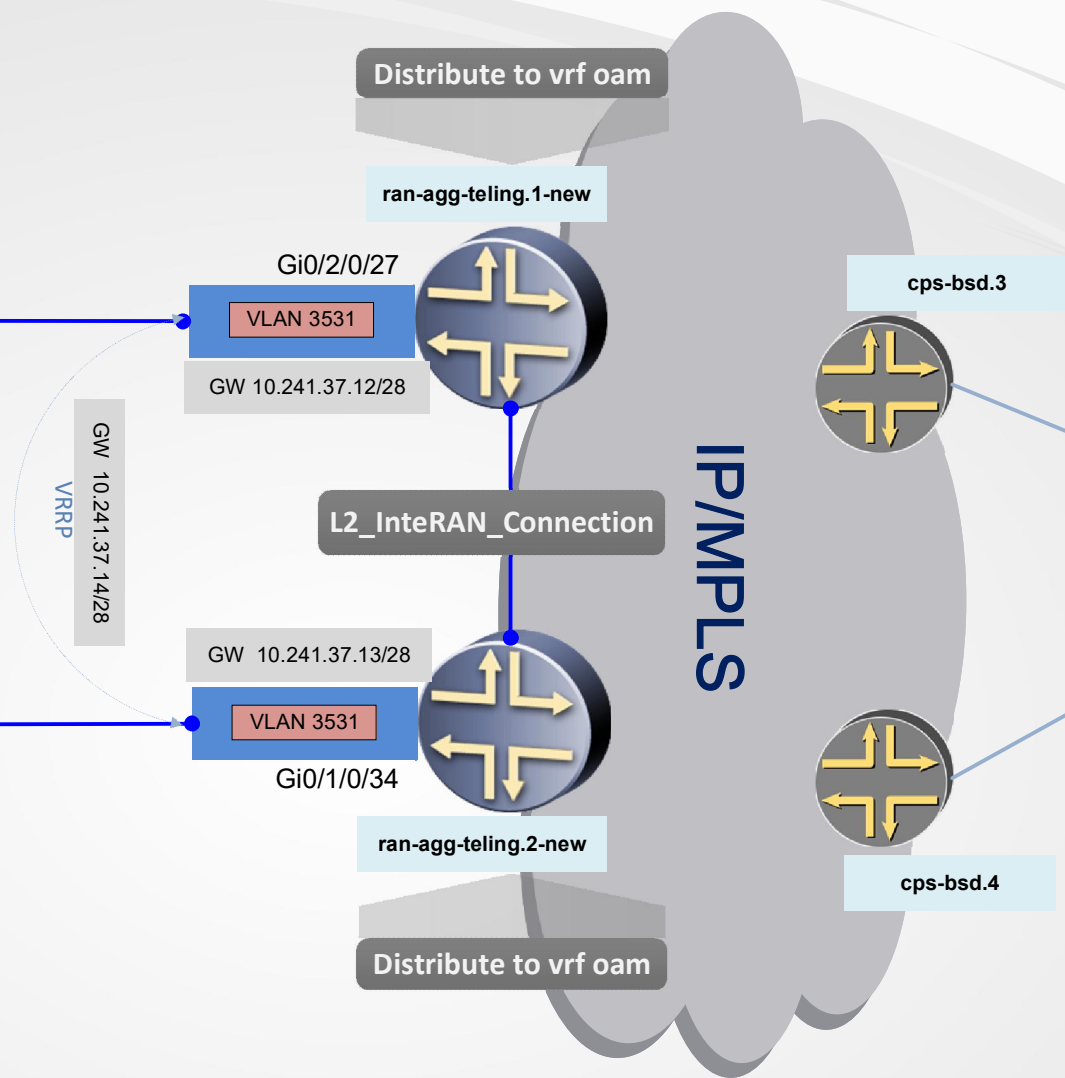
Distribute to vrf oam

ran-agg-teling.1-new

Gi0/2/0/27

VLAN 3531

GW 10.241.37.12/28

cps-bsd.3

GW 10.241.37.14/28

VRRP

L2_InteRAN_Connection

IP/MPLS

GW 10.241.37.13/28

VLAN 3531

Gi0/1/0/34

ran-agg-teling.2-new

cps-bsd.4

Distribute to vrf oam